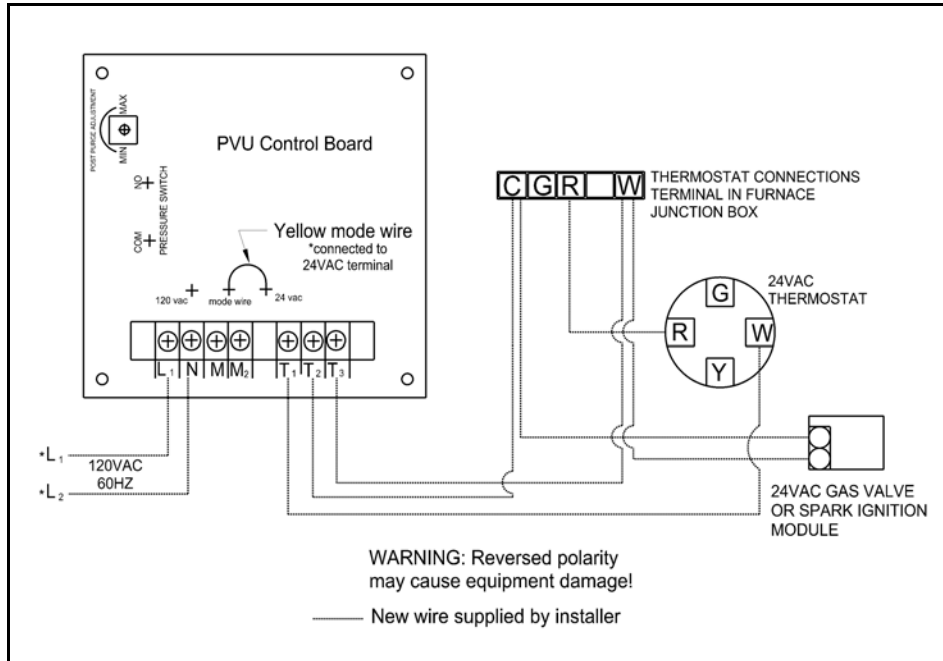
POST PURGE ADJUSTMENT
MAX
MIN

PVU Control Board

NO
PRESSURE SWITCH
COM

Yellow mode wire
*connected to 24VAC terminal

120 vac
mode wire
24 vac

$L_1$ N M $M_2$ $T_1$ $T_2$ $T_3$

C G R W

THERMOSTAT CONNECTIONS TERMINAL IN FURNACE JUNCTION BOX

G
R
W
Y

24VAC THERMOSTAT

$\cdot L_1$
$\cdot L_2$
120VAC
60HZ

24VAC GAS VALVE OR SPARK IGNITION MODULE

WARNING: Reversed polarity may cause equipment damage!

New wire supplied by installer